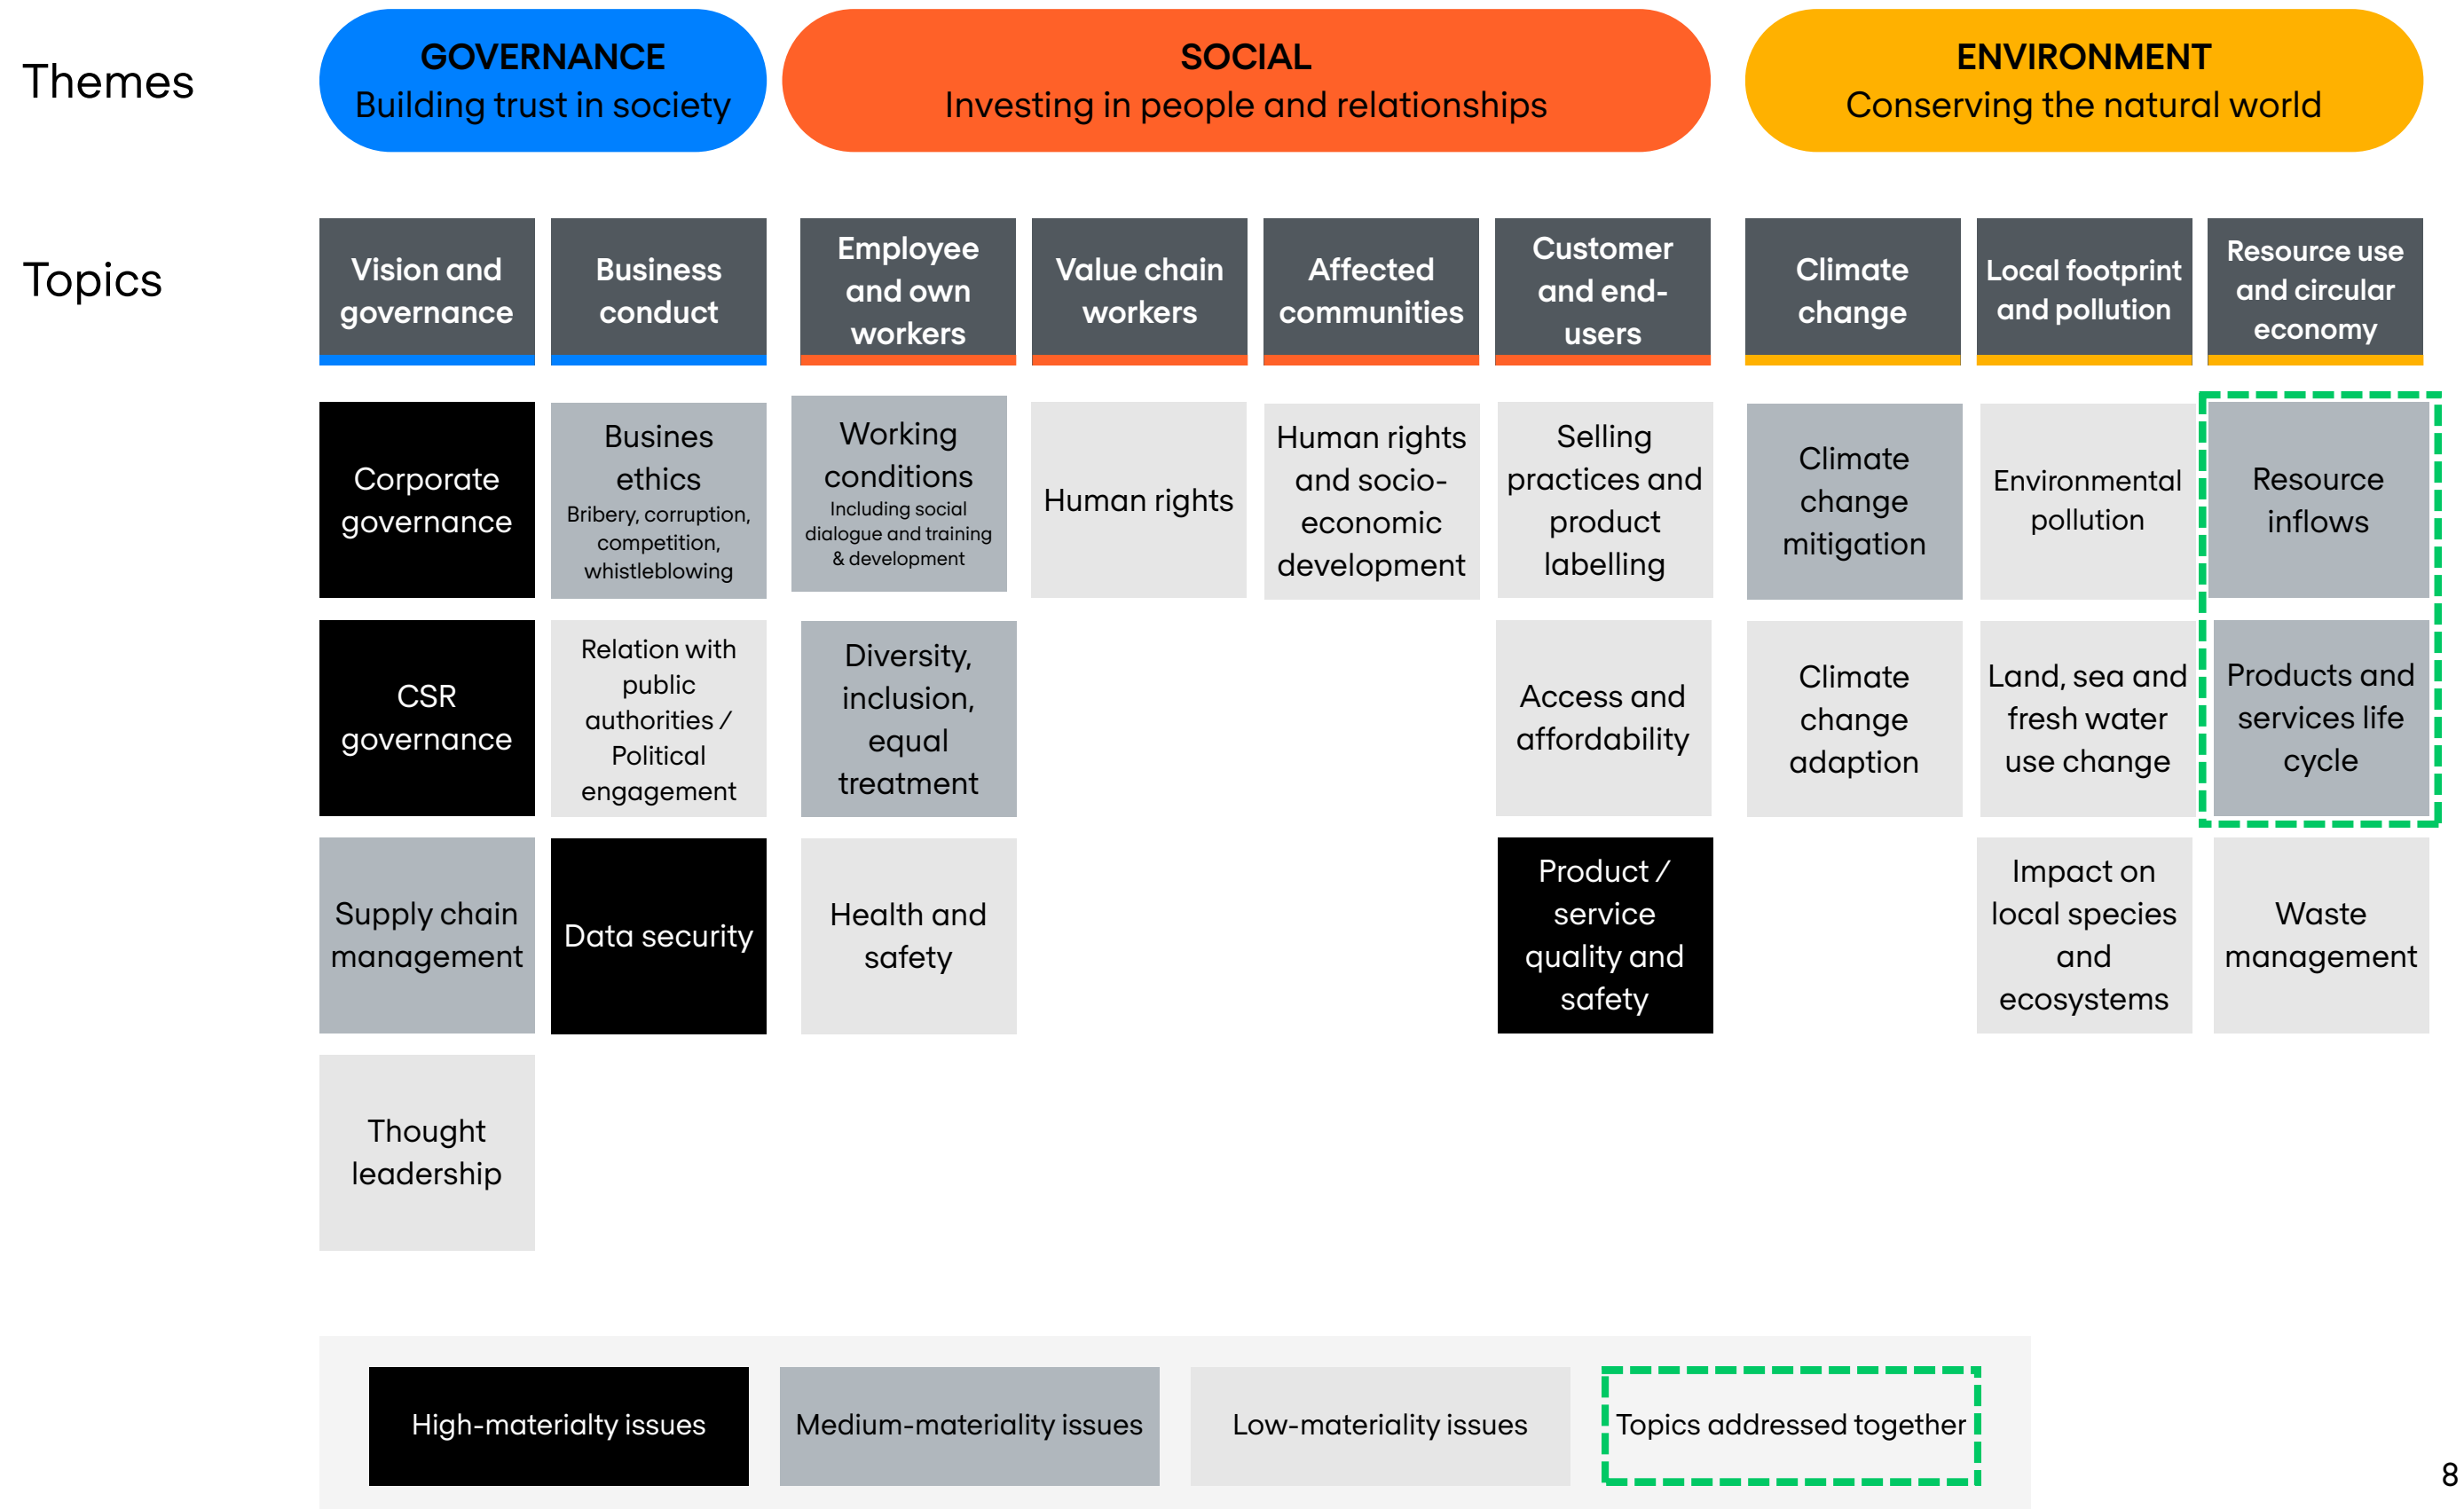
Themes

GOVERNANCE
Building trust in society

SOCIAL
Investing in people and relationships

ENVIRONMENT
Conserving the natural world

Topics

| Vision and governance | Business conduct | Employee and own workers | Value chain workers | Affected communities | Customer and end-users | Climate change | Local footprint and pollution | Resource use and circular economy |
|---|---|---|---|---|---|---|---|---|
| Corporate governance | Busines ethics Bribery, corruption, competition, whistleblowing | Working conditions Including social dialogue and training & development | Human rights | Human rights and socio-economic development | Selling practices and product labelling | Climate change mitigation | Environmental pollution | Resource inflows |
| CSR governance | Relation with public authorities / Political engagement | Diversity, inclusion, equal treatment | | | Access and affordability | Climate change adaption | Land, sea and fresh water use change | Products and services life cycle |
| Supply chain management | Data security | Health and safety | | | Product / service quality and safety | | Impact on local species and ecosystems | Waste management |
| Thought leadership | | | | | | | | |

High-materialty issues
Medium-materiality issues
Low-materiality issues
Topics addressed together

8